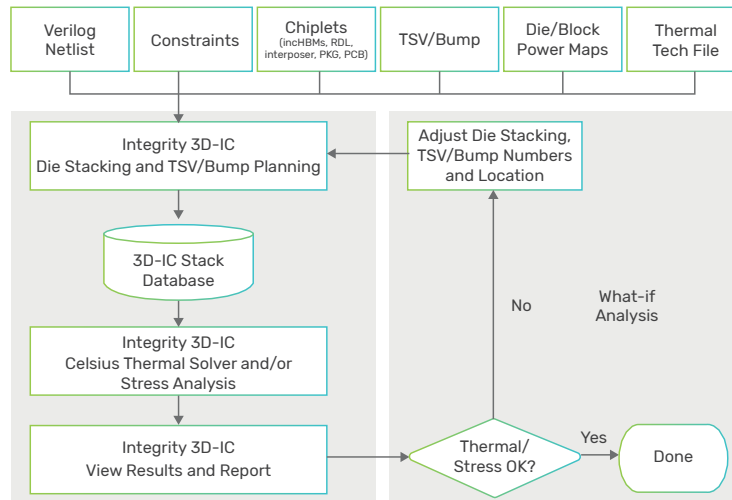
Verilog Netlist

Constraints

Chiplets (incHBMs, RDL, interposer, PKG, PCB)

TSV/Bump

Die/Block Power Maps

Thermal Tech File

Integrity 3D-IC Die Stacking and TSV/Bump Planning

Adjust Die Stacking, TSV/Bump Numbers and Location

3D-IC Stack Database

No

What-if Analysis

Integrity 3D-IC Celsius Thermal Solver and/or Stress Analysis

Integrity 3D-IC View Results and Report

Thermal/ Stress OK?

Yes

Done